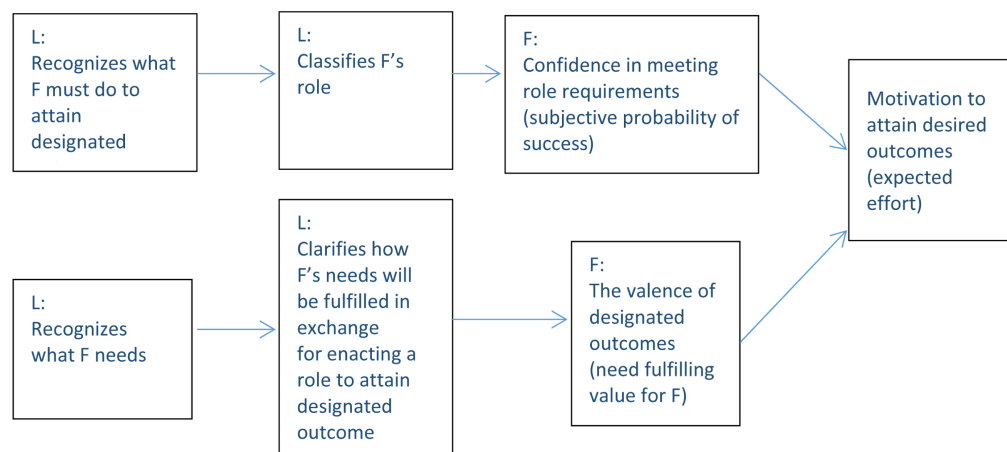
L:
Recognizes what F must do to attain designated

L:
Classifies F’s role

F:
Confidence in meeting role requirements (subjective probability of success)

Motivation to attain desired outcomes (expected effort)

L:
Recognizes what F needs

L:
Clarifies how F’s needs will be fulfilled in exchange for enacting a role to attain designated outcome

F:
The valence of designated outcomes (need fulfilling value for F)